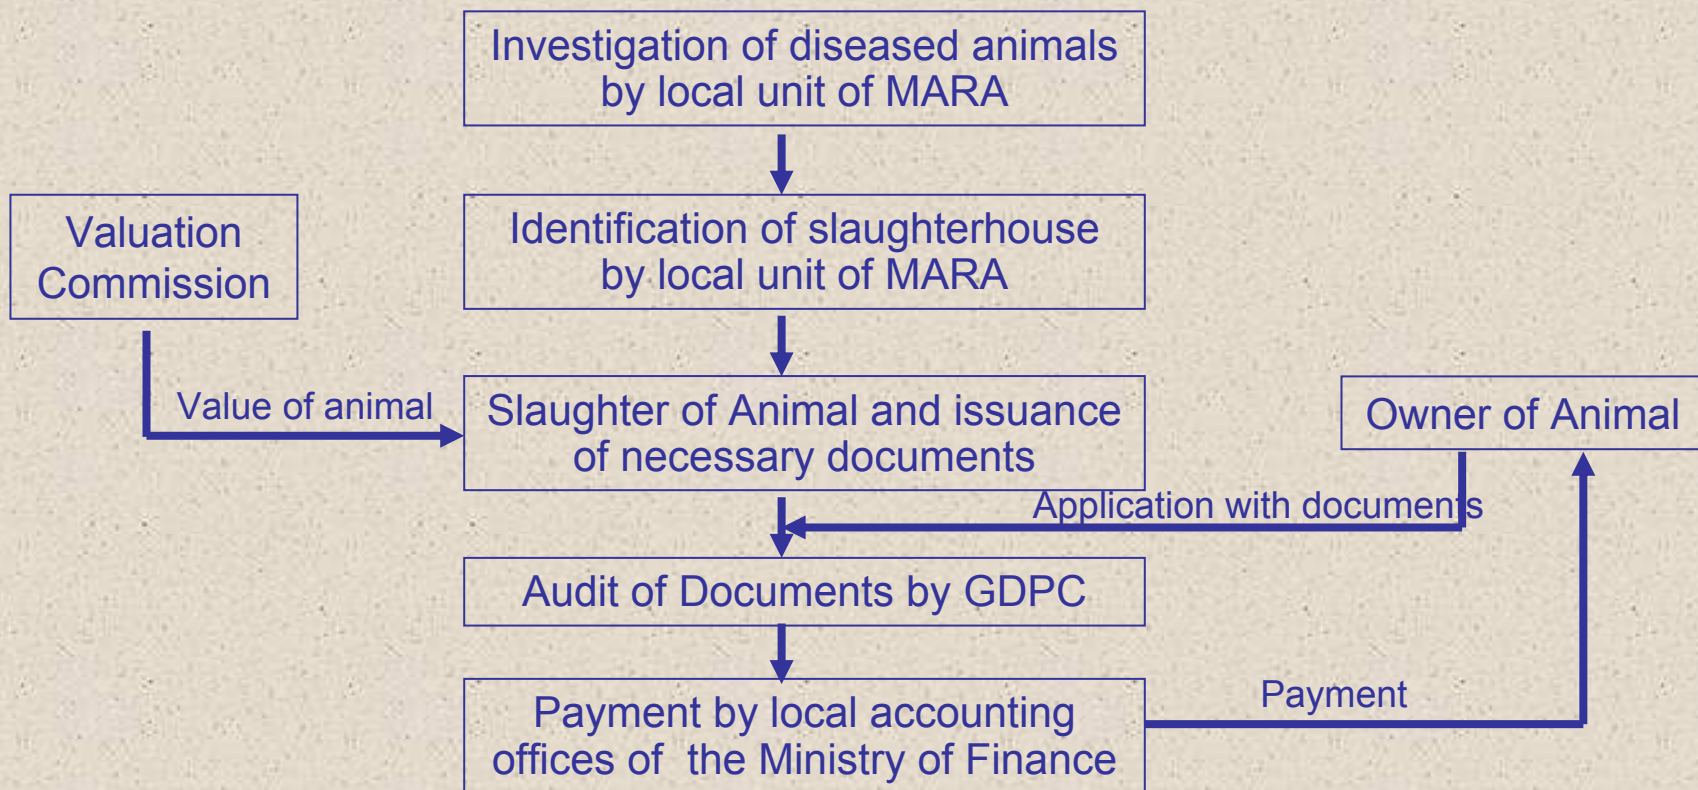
Investigation of diseased animals by local unit of MARA

Identification of slaughterhouse by local unit of MARA

Valuation Commission

Value of animal

Slaughter of Animal and issuance of necessary documents

Owner of Animal

Application with documents

Audit of Documents by GDPC

Payment by local accounting offices of the Ministry of Finance

Payment